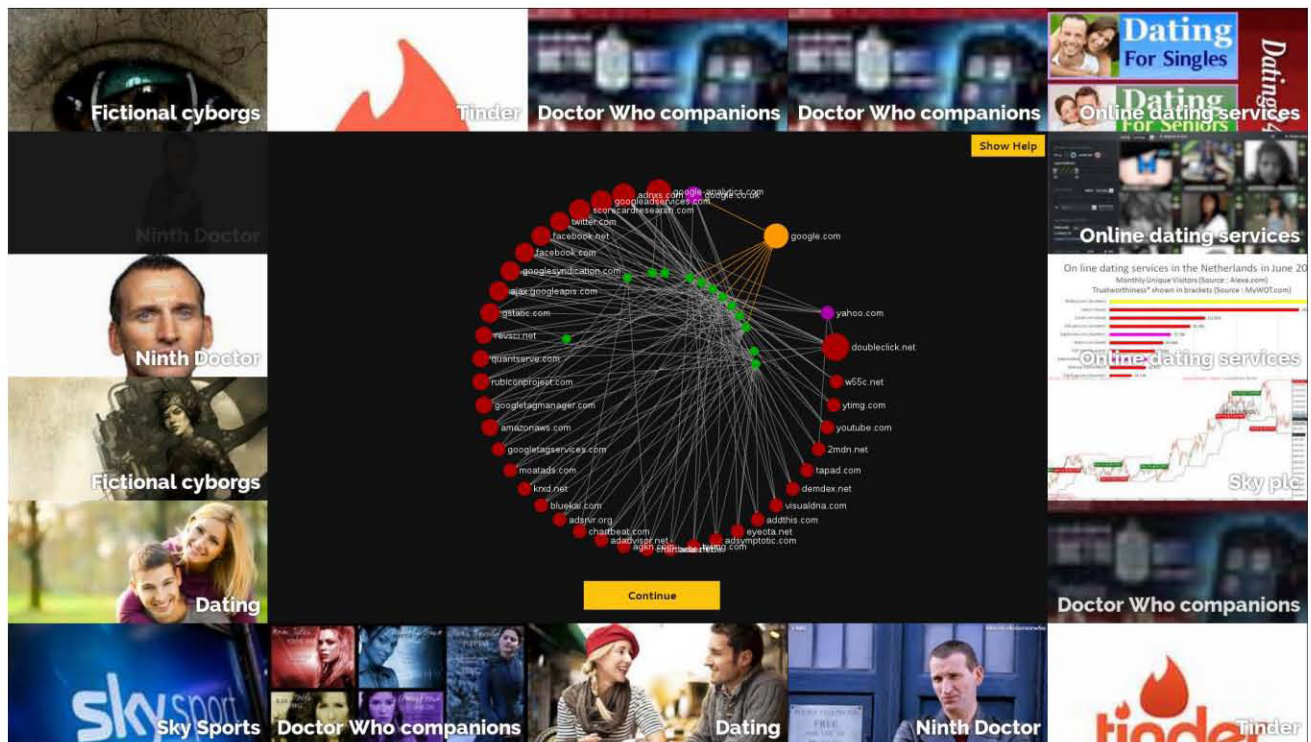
Fictional cyborgs

Tinder

Doctor Who companions

Doctor Who companions

Dating For Singles

Dating For Seniors

Online dating services

Show Help

Ninth Doctor

Online dating services

google-analytics.com
adnxs.com
google.co.uk
googleadservices.com
scorecardresearch.com
twitter.com
facebook.net
facebook.com
googlesyndication.com
ajax.googleapis.com
gstatic.com
revsci.net
quantserve.com
rubiconproject.com
googletagmanager.com
amazonaws.com
googletagservices.com
moatads.com
krxd.net
bluekai.com
adsrvr.org
chartbeat.com
adadvisor.net
agkn.com
adsymptotic.com
eyeota.net
addthis.com
visualdna.com
demdex.net
tapad.com
2mdn.net
youtube.com
ytimg.com
w55c.net
doubleclick.net
yahoo.com
google.com

Continue

On line dating services in the Netherlands in June 20
Monthly Unique Visitors (Source : Alexa.com)
Trustworthiness* shown in brackets (Source : MyWOT.com)

Ninth Doctor

Online dating services

Fictional cyborgs

Sky plc

Dating

Doctor Who companions

Sky Sports

Doctor Who companions

Dating

Ninth Doctor

Tinder